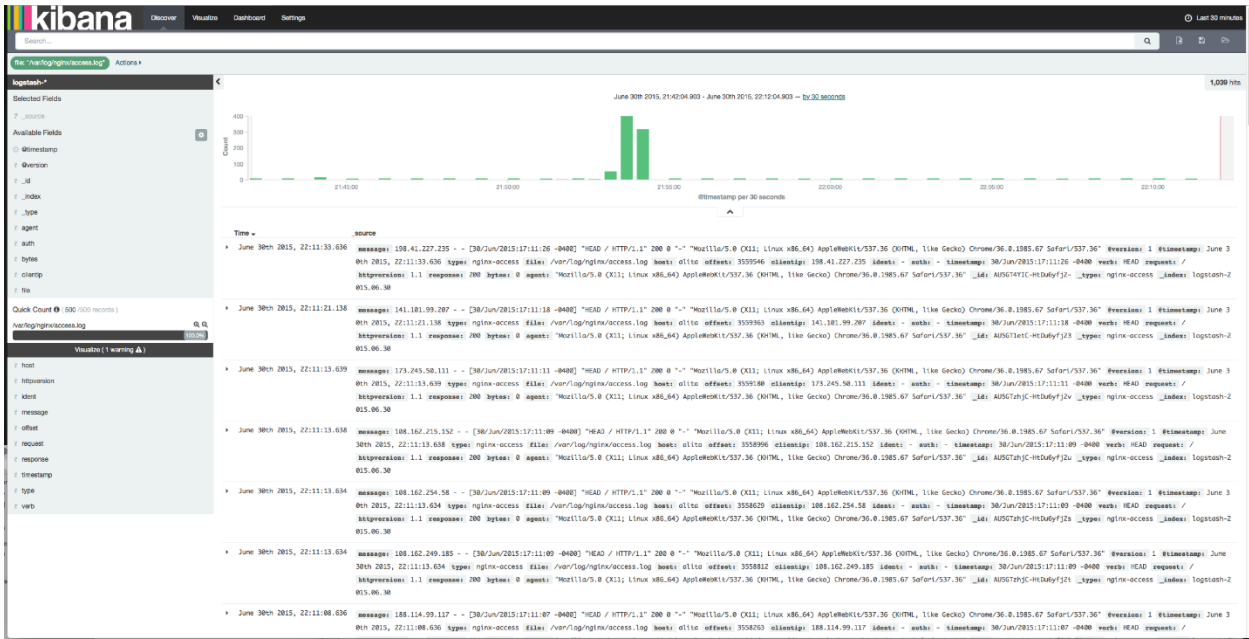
kibana Discover Visualize Dashboard Settings

Last 30 minutes

Search...

file: "/var/log/nginx/access.log" Actions ▸

logstash-*

Selected Fields

? _source

Available Fields

@timestamp
@version
_id
_index
_type
agent
auth
bytes
clientip
file

Quick Count (500 /500 records)

/var/log/nginx/access.log

100.0%

Visualize (1 warning)

host
httpversion
ident
message
offset
request
response
timestamp
type
verb

1,039 hits

June 30th 2015, 21:42:04.903 - June 30th 2015, 22:12:04.903 — by 30 seconds

400
300
200
100
0

Count

21:45:00 21:50:00 21:55:00 22:00:00 22:05:00 22:10:00

@timestamp per 30 seconds

Time _source

▸ June 30th 2015, 22:11:33.636 message: 198.41.227.235 - - [30/Jun/2015:17:11:26 -0400] "HEAD / HTTP/1.1" 200 0 "-" "Mozilla/5.0 (X11; Linux x86_64) AppleWebKit/537.36 (KHTML, like Gecko) Chrome/36.0.1985.67 Safari/537.36" @version: 1 @timestamp: June 30th 2015, 22:11:33.636 type: nginx-access file: /var/log/nginx/access.log host: olito offset: 3559546 clientip: 198.41.227.235 ident: - auth: - timestamp: 30/Jun/2015:17:11:26 -0400 verb: HEAD request: / httpversion: 1.1 response: 200 bytes: 0 agent: "Mozilla/5.0 (X11; Linux x86_64) AppleWebKit/537.36 (KHTML, like Gecko) Chrome/36.0.1985.67 Safari/537.36" _id: AU5GT4YIC-HtDu6yfj2- _type: nginx-access _index: logstash-2015.06.30

▸ June 30th 2015, 22:11:21.138 message: 141.101.99.207 - - [30/Jun/2015:17:11:18 -0400] "HEAD / HTTP/1.1" 200 0 "-" "Mozilla/5.0 (X11; Linux x86_64) AppleWebKit/537.36 (KHTML, like Gecko) Chrome/36.0.1985.67 Safari/537.36" @version: 1 @timestamp: June 30th 2015, 22:11:21.138 type: nginx-access file: /var/log/nginx/access.log host: olito offset: 3559363 clientip: 141.101.99.207 ident: - auth: - timestamp: 30/Jun/2015:17:11:18 -0400 verb: HEAD request: / httpversion: 1.1 response: 200 bytes: 0 agent: "Mozilla/5.0 (X11; Linux x86_64) AppleWebKit/537.36 (KHTML, like Gecko) Chrome/36.0.1985.67 Safari/537.36" _id: AU5GT1etC-HtDu6yfj23 _type: nginx-access _index: logstash-2015.06.30

▸ June 30th 2015, 22:11:13.639 message: 173.245.50.111 - - [30/Jun/2015:17:11:11 -0400] "HEAD / HTTP/1.1" 200 0 "-" "Mozilla/5.0 (X11; Linux x86_64) AppleWebKit/537.36 (KHTML, like Gecko) Chrome/36.0.1985.67 Safari/537.36" @version: 1 @timestamp: June 30th 2015, 22:11:13.639 type: nginx-access file: /var/log/nginx/access.log host: olito offset: 3559180 clientip: 173.245.50.111 ident: - auth: - timestamp: 30/Jun/2015:17:11:11 -0400 verb: HEAD request: / httpversion: 1.1 response: 200 bytes: 0 agent: "Mozilla/5.0 (X11; Linux x86_64) AppleWebKit/537.36 (KHTML, like Gecko) Chrome/36.0.1985.67 Safari/537.36" _id: AU5GTzhjC-HtDu6yfj2v _type: nginx-access _index: logstash-2015.06.30

▸ June 30th 2015, 22:11:13.638 message: 108.162.215.152 - - [30/Jun/2015:17:11:09 -0400] "HEAD / HTTP/1.1" 200 0 "-" "Mozilla/5.0 (X11; Linux x86_64) AppleWebKit/537.36 (KHTML, like Gecko) Chrome/36.0.1985.67 Safari/537.36" @version: 1 @timestamp: June 30th 2015, 22:11:13.638 type: nginx-access file: /var/log/nginx/access.log host: olito offset: 3558996 clientip: 108.162.215.152 ident: - auth: - timestamp: 30/Jun/2015:17:11:09 -0400 verb: HEAD request: / httpversion: 1.1 response: 200 bytes: 0 agent: "Mozilla/5.0 (X11; Linux x86_64) AppleWebKit/537.36 (KHTML, like Gecko) Chrome/36.0.1985.67 Safari/537.36" _id: AU5GTzhjC-HtDu6yfj2u _type: nginx-access _index: logstash-2015.06.30

▸ June 30th 2015, 22:11:13.634 message: 108.162.254.58 - - [30/Jun/2015:17:11:09 -0400] "HEAD / HTTP/1.1" 200 0 "-" "Mozilla/5.0 (X11; Linux x86_64) AppleWebKit/537.36 (KHTML, like Gecko) Chrome/36.0.1985.67 Safari/537.36" @version: 1 @timestamp: June 30th 2015, 22:11:13.634 type: nginx-access file: /var/log/nginx/access.log host: olito offset: 3558629 clientip: 108.162.254.58 ident: - auth: - timestamp: 30/Jun/2015:17:11:09 -0400 verb: HEAD request: / httpversion: 1.1 response: 200 bytes: 0 agent: "Mozilla/5.0 (X11; Linux x86_64) AppleWebKit/537.36 (KHTML, like Gecko) Chrome/36.0.1985.67 Safari/537.36" _id: AU5GTzhjC-HtDu6yfj2s _type: nginx-access _index: logstash-2015.06.30

▸ June 30th 2015, 22:11:13.634 message: 108.162.249.185 - - [30/Jun/2015:17:11:09 -0400] "HEAD / HTTP/1.1" 200 0 "-" "Mozilla/5.0 (X11; Linux x86_64) AppleWebKit/537.36 (KHTML, like Gecko) Chrome/36.0.1985.67 Safari/537.36" @version: 1 @timestamp: June 30th 2015, 22:11:13.634 type: nginx-access file: /var/log/nginx/access.log host: olito offset: 3558812 clientip: 108.162.249.185 ident: - auth: - timestamp: 30/Jun/2015:17:11:09 -0400 verb: HEAD request: / httpversion: 1.1 response: 200 bytes: 0 agent: "Mozilla/5.0 (X11; Linux x86_64) AppleWebKit/537.36 (KHTML, like Gecko) Chrome/36.0.1985.67 Safari/537.36" _id: AU5GTzhjC-HtDu6yfj2t _type: nginx-access _index: logstash-2015.06.30

▸ June 30th 2015, 22:11:08.636 message: 188.114.99.117 - - [30/Jun/2015:17:11:07 -0400] "HEAD / HTTP/1.1" 200 0 "-" "Mozilla/5.0 (X11; Linux x86_64) AppleWebKit/537.36 (KHTML, like Gecko) Chrome/36.0.1985.67 Safari/537.36" @version: 1 @timestamp: June 30th 2015, 22:11:08.636 type: nginx-access file: /var/log/nginx/access.log host: olito offset: 3558263 clientip: 188.114.99.117 ident: - auth: - timestamp: 30/Jun/2015:17:11:07 -0400 verb: HEAD request: /